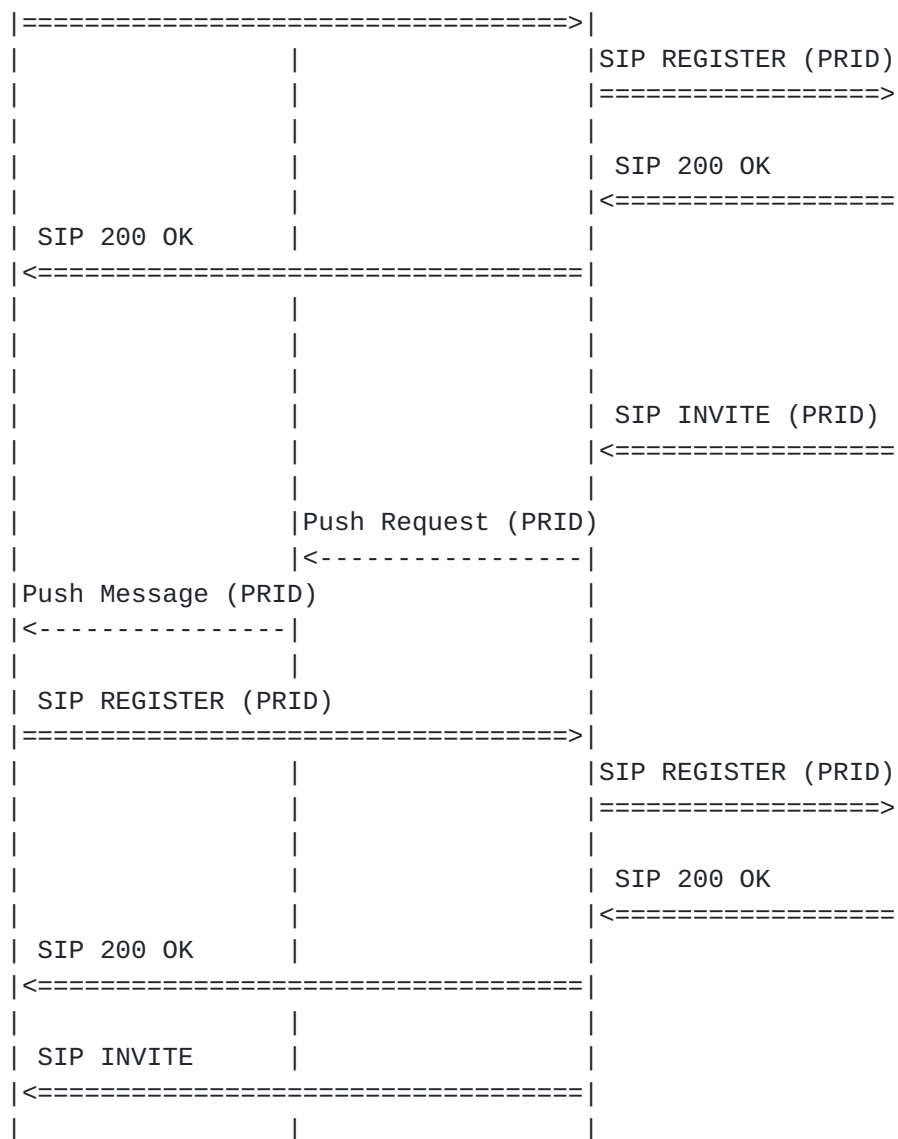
|==================================>|
|                |                  |SIP REGISTER (PRID)
|                |                  |=================>
|                |                  |
|                |                  | SIP 200 OK
|                |                  |<=================
| SIP 200 OK     |                  |
|<==================================|
|                |                  |
|                |                  |
|                |                  |
|                |                  | SIP INVITE (PRID)
|                |                  |<=================
|                |                  |
|                |Push Request (PRID)
|                |<-----------------|
|Push Message (PRID)                |
|<---------------|                  |
|                |                  |
| SIP REGISTER (PRID)               |
|==================================>|
|                |                  |SIP REGISTER (PRID)
|                |                  |=================>
|                |                  |
|                |                  | SIP 200 OK
|                |                  |<=================
| SIP 200 OK     |                  |
|<==================================|
|                |                  |
| SIP INVITE     |                  |
|<==================================|
|                |                  |